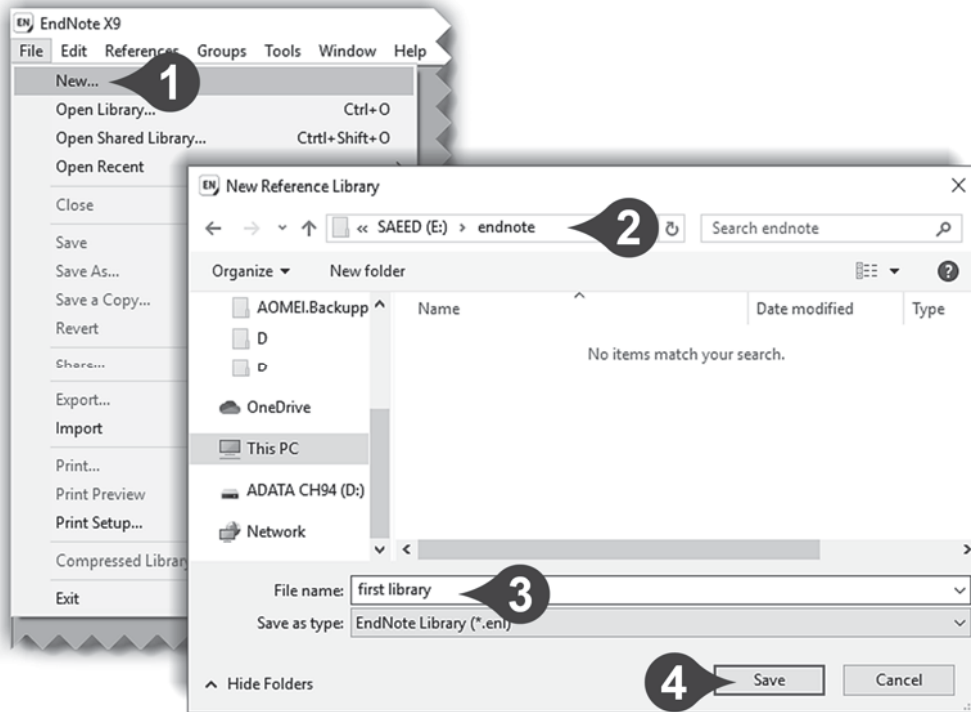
EN EndNote X9
File Edit References Groups Tools Window Help
New...
1
Open Library... Ctrl+O
Open Shared Library... Ctrtl+Shift+O
Open Recent
Close
Save
Save As...
Save a Copy...
Revert
Share...
Export...
Import
Print...
Print Preview
Print Setup...
Compressed Library
Exit

EN New Reference Library
×
« SAEED (E:) › endnote
2
Search endnote
Organize ▾ New folder
AOMEI.Backupp
D
D
OneDrive
This PC
ADATA CH94 (D:)
Network
Name
Date modified
Type
No items match your search.
File name: first library
3
Save as type: EndNote Library (*.enl)
Hide Folders
4
Save
Cancel